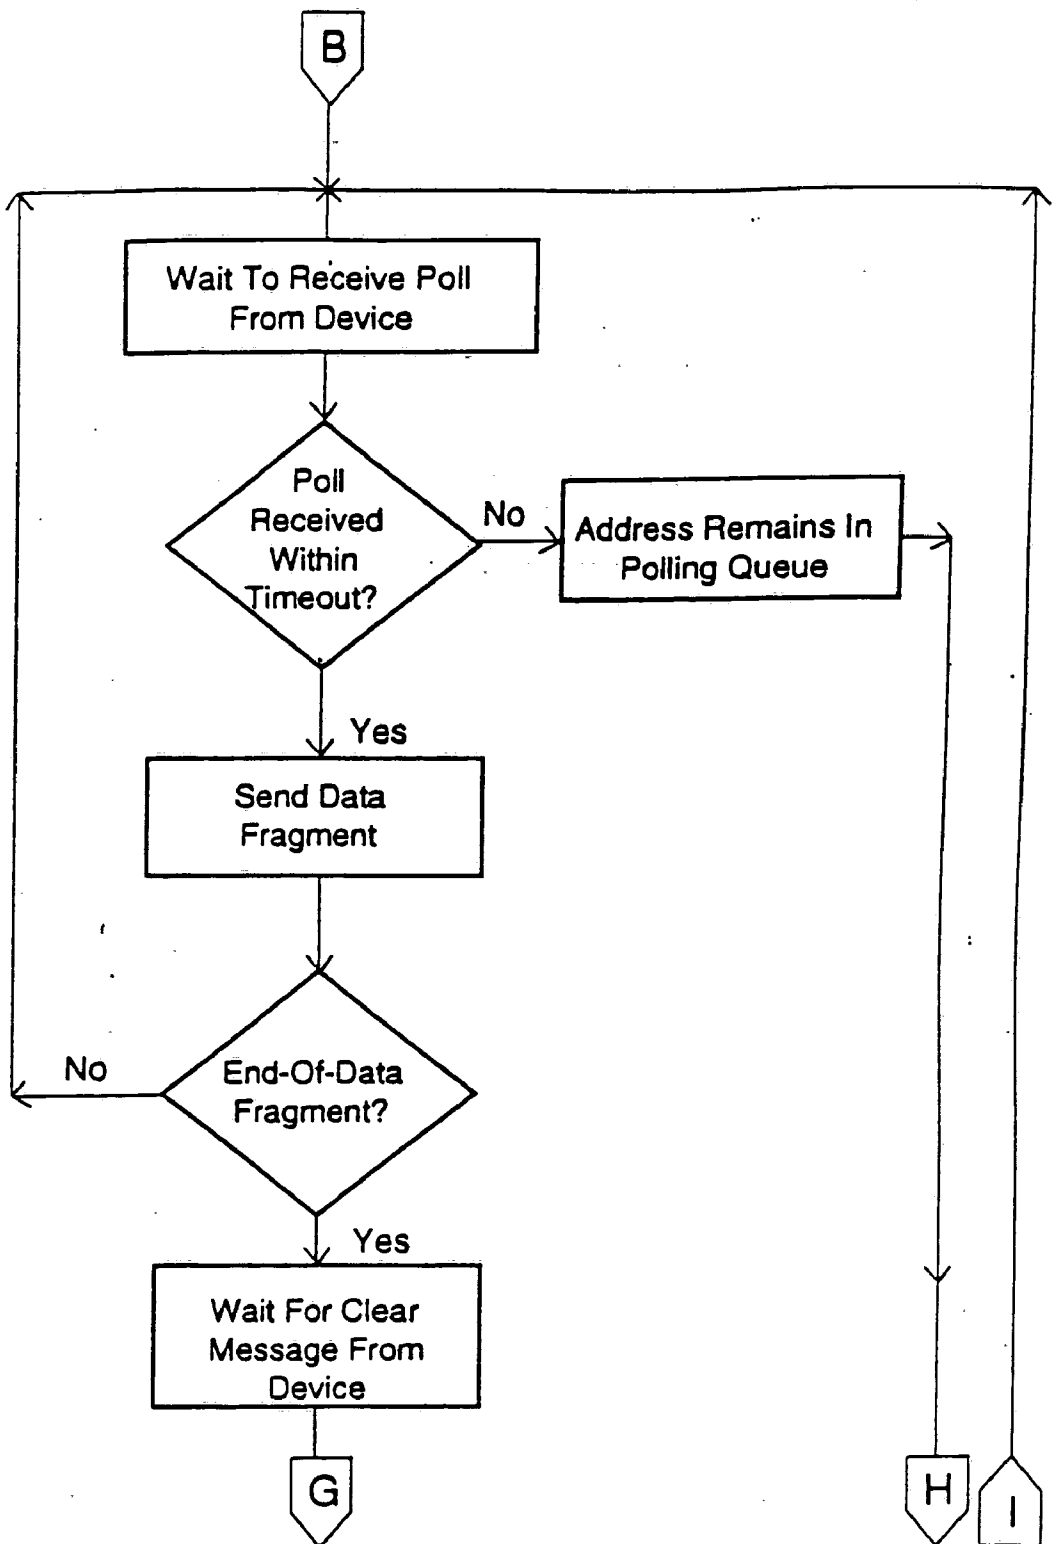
B

Wait To Receive Poll From Device

Poll Received Within Timeout?

No

Address Remains In Polling Queue

Yes

Send Data Fragment

No

End-Of-Data Fragment?

Yes

Wait For Clear Message From Device

G

H

I